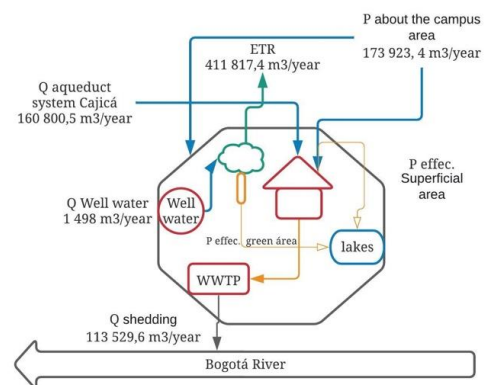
P about the campus area
173 923, 4 m3/year

ETR
411 817,4 m3/year

Q aqueduct system Cajicá
160 800,5 m3/year

P effec. Superficial area

Q Well water
1 498 m3/year

Well water

P effec. green área

lakes

WWTP

Q shedding
113 529,6 m3/year

Bogotá River